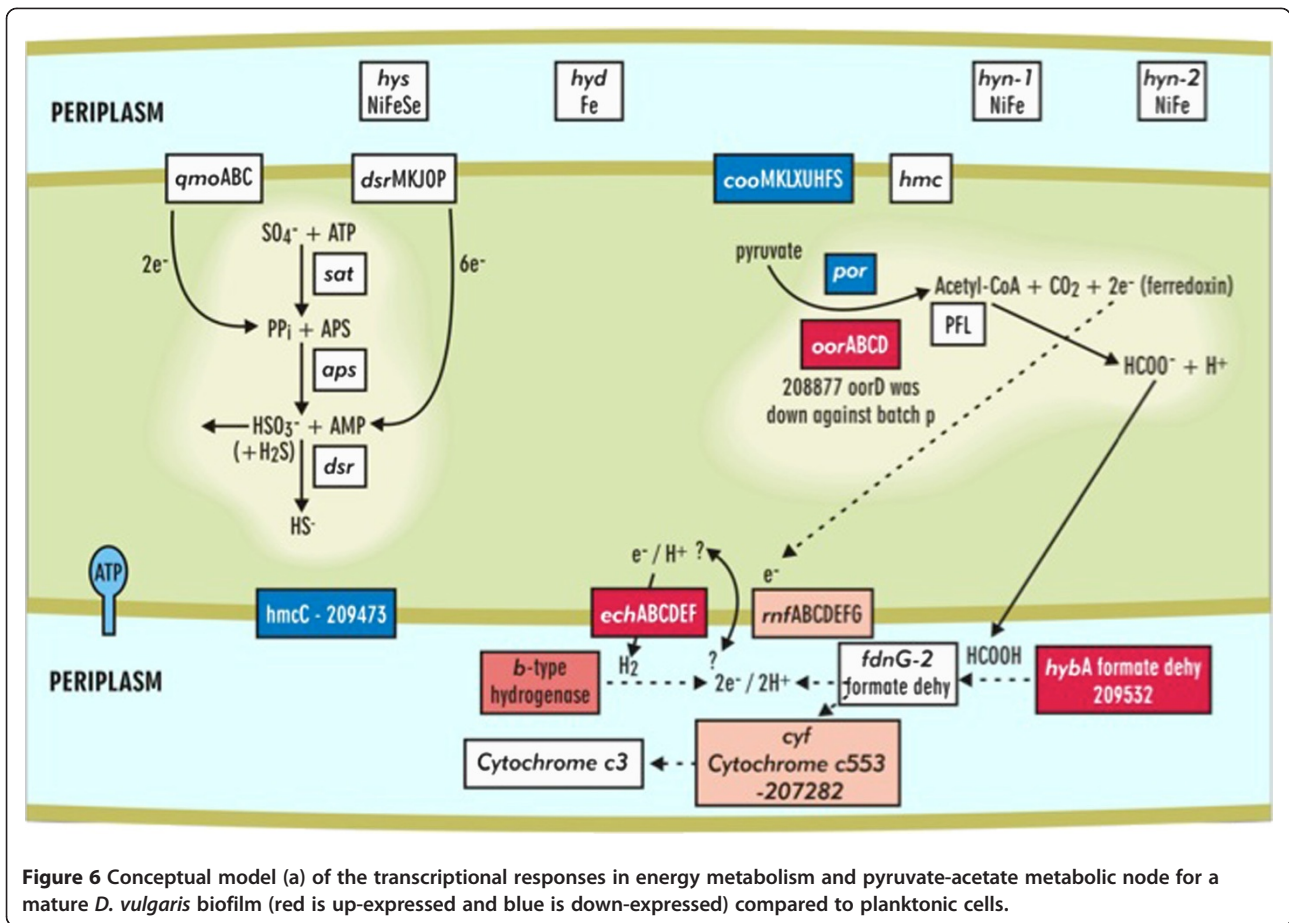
PERIPLASM

hys NiFeSe

hyd Fe

hyn-1 NiFe

hyn-2 NiFe

qmoABC

dsrMKJOP

cooMKLXUHFS

hmc

$SO_4^-$ + ATP

2e⁻

6e⁻

sat

$PP_i$ + APS

aps

$HSO_3^-$ + AMP

($+H_2S$)

dsr

HS⁻

pyruvate

por

Acetyl-CoA + $CO_2$ + 2e⁻ (ferredoxin)

PFL

oorABCD

208877 oorD was down against batch p

HCOO⁻ + H+

ATP

e⁻ / H+ ?

e⁻

hmcC - 209473

echABCDEF

rnfABCDEFG

$H_2$

?

PERIPLASM

b-type hydrogenase

2e⁻ / 2H+

fdnG-2 formate dehy

HCOOH

hybA formate dehy 209532

Cytochrome c3

cyf Cytochrome c553 -207282

Figure 6 Conceptual model (a) of the transcriptional responses in energy metabolism and pyruvate-acetate metabolic node for a mature D. vulgaris biofilm (red is up-expressed and blue is down-expressed) compared to planktonic cells.